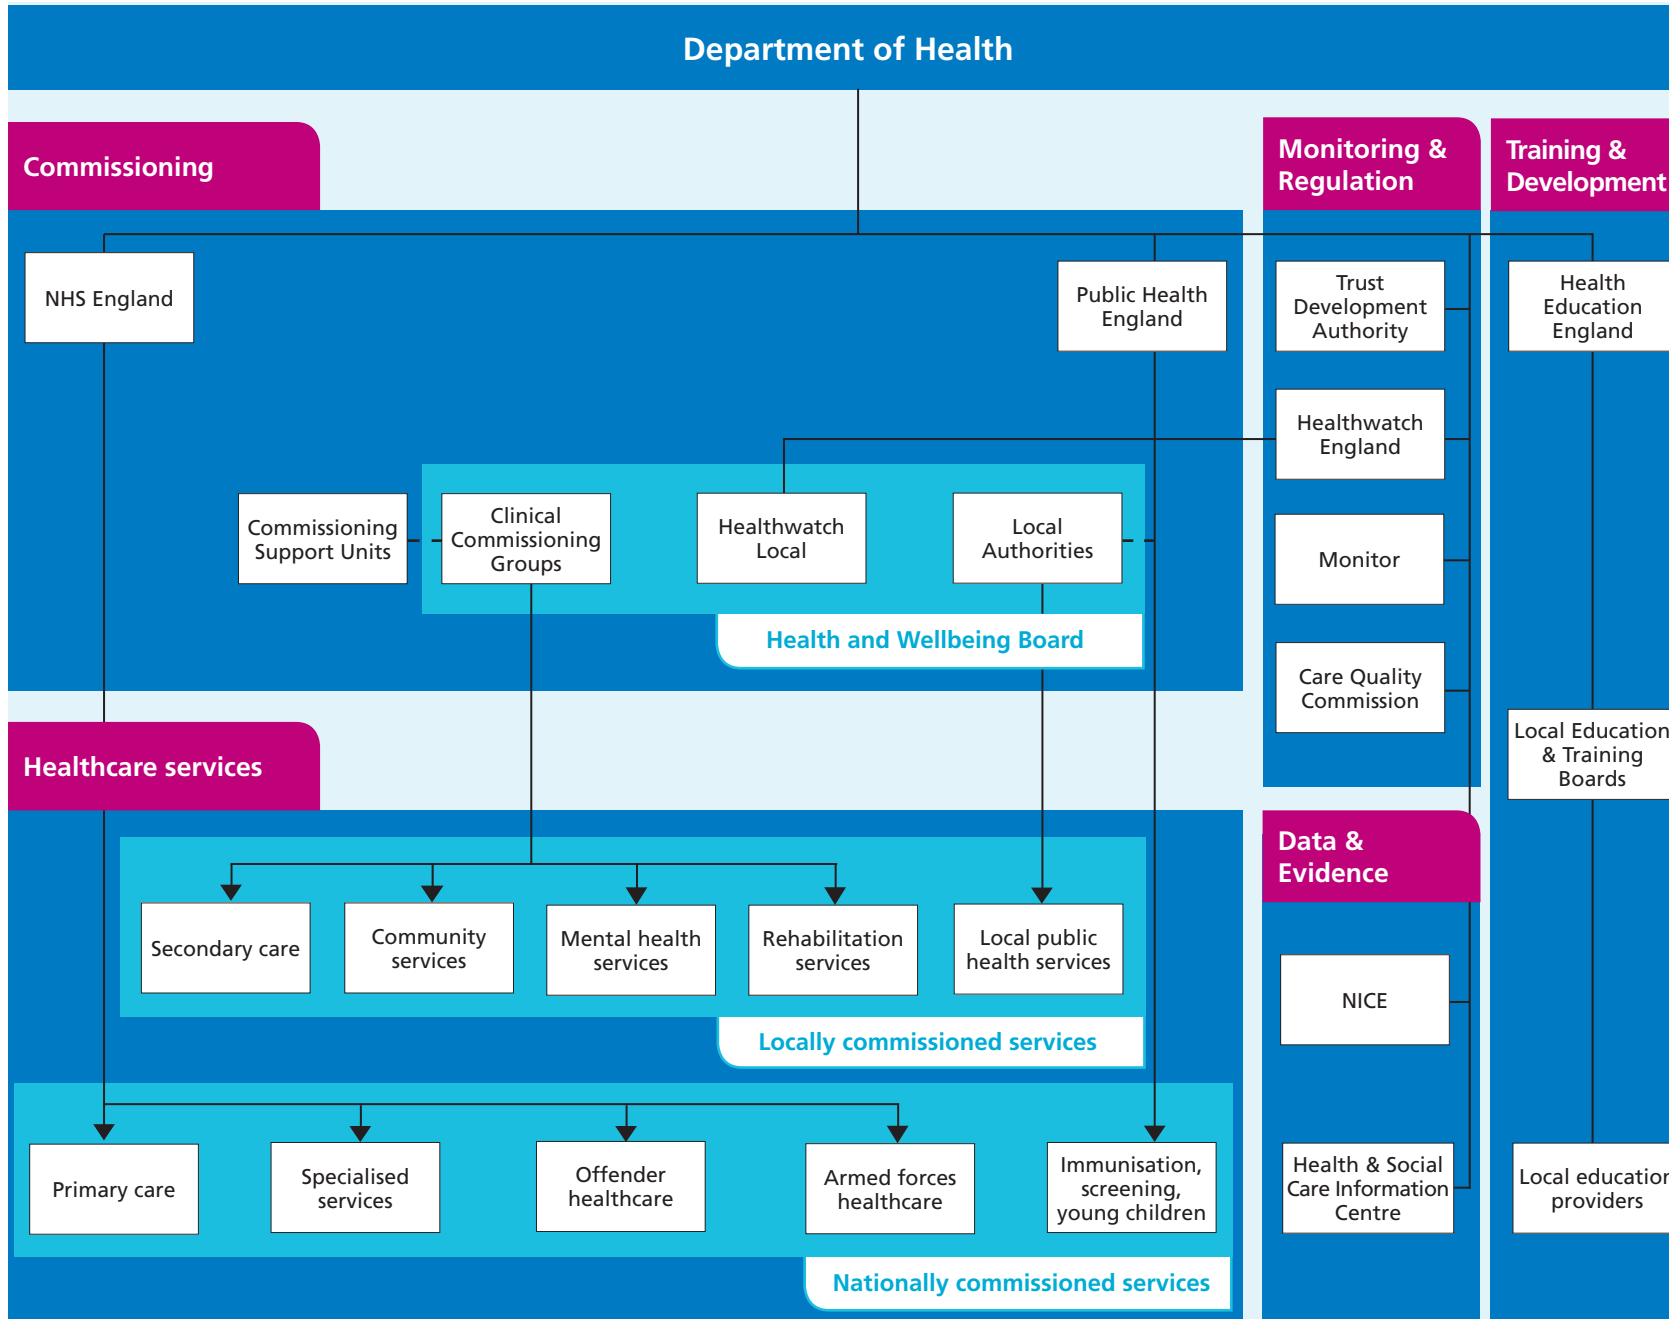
Department of Health

Commissioning

Monitoring & Regulation

Training & Development

NHS England

Public Health England

Trust Development Authority

Health Education England

Healthwatch England

Commissioning Support Units

Clinical Commissioning Groups

Healthwatch Local

Local Authorities

Monitor

Health and Wellbeing Board

Care Quality Commission

Local Education & Training Boards

Healthcare services

Data & Evidence

Secondary care

Community services

Mental health services

Rehabilitation services

Local public health services

NICE

Locally commissioned services

Primary care

Specialised services

Offender healthcare

Armed forces healthcare

Immunisation, screening, young children

Health & Social Care Information Centre

Local education providers

Nationally commissioned services